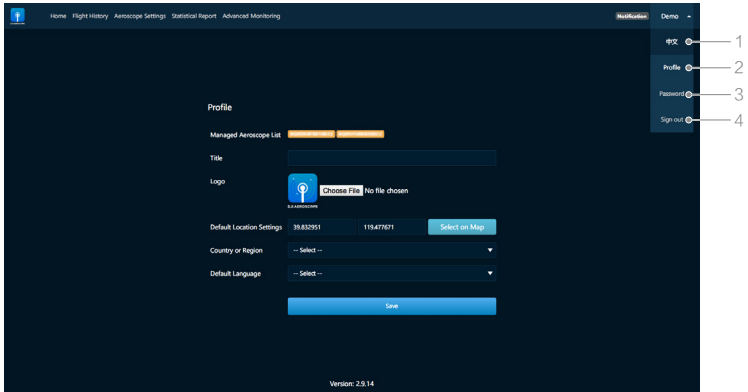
Home Flight History Aeroscope Settings Statistical Report Advanced Monitoring

Notification Demo

中文
Profile
Password
Sign out

1
2
3
4

Profile

Managed Aeroscope List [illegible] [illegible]

Title

Logo

DJI AEROSCOPE

Choose File No file chosen

Default Location Settings 39.832951 119.477671 Select on Map

Country or Region -- Select --

Default Language -- Select --

Save

Version: 2.9.14